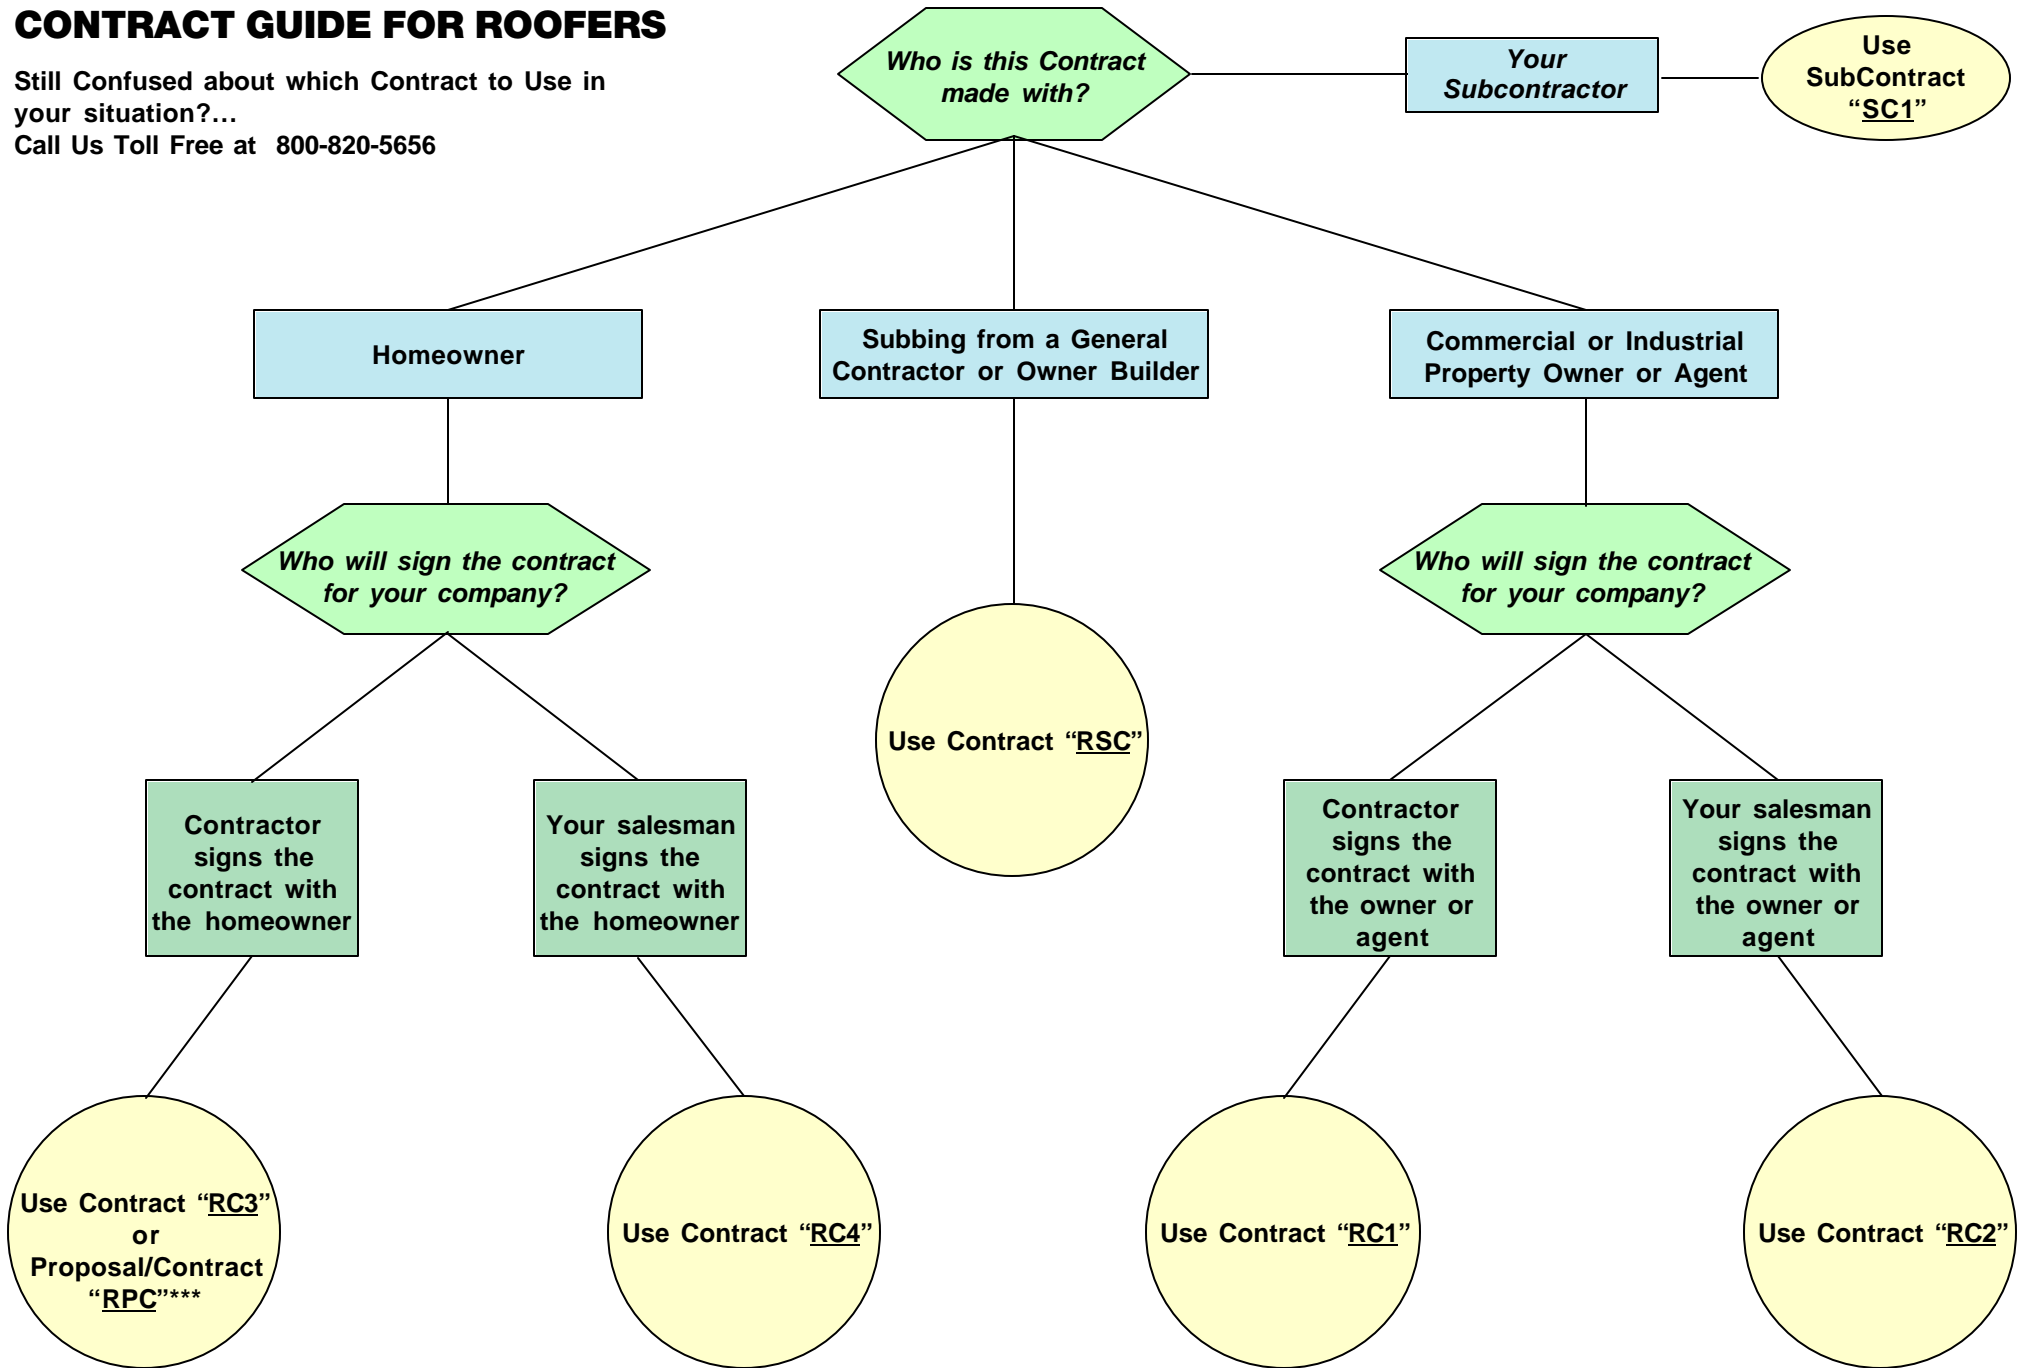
CONTRACT GUIDE FOR ROOFERS

Still Confused about which Contract to Use in your situation?…
Call Us Toll Free at 800-820-5656

Who is this Contract made with?

Your Subcontractor

Use SubContract "SC1"

Homeowner

Subbing from a General Contractor or Owner Builder

Commercial or Industrial Property Owner or Agent

Who will sign the contract for your company?

Use Contract "RSC"

Who will sign the contract for your company?

Contractor signs the contract with the homeowner

Your salesman signs the contract with the homeowner

Contractor signs the contract with the owner or agent

Your salesman signs the contract with the owner or agent

Use Contract "RC3" or Proposal/Contract "RPC"***

Use Contract "RC4"

Use Contract "RC1"

Use Contract "RC2"